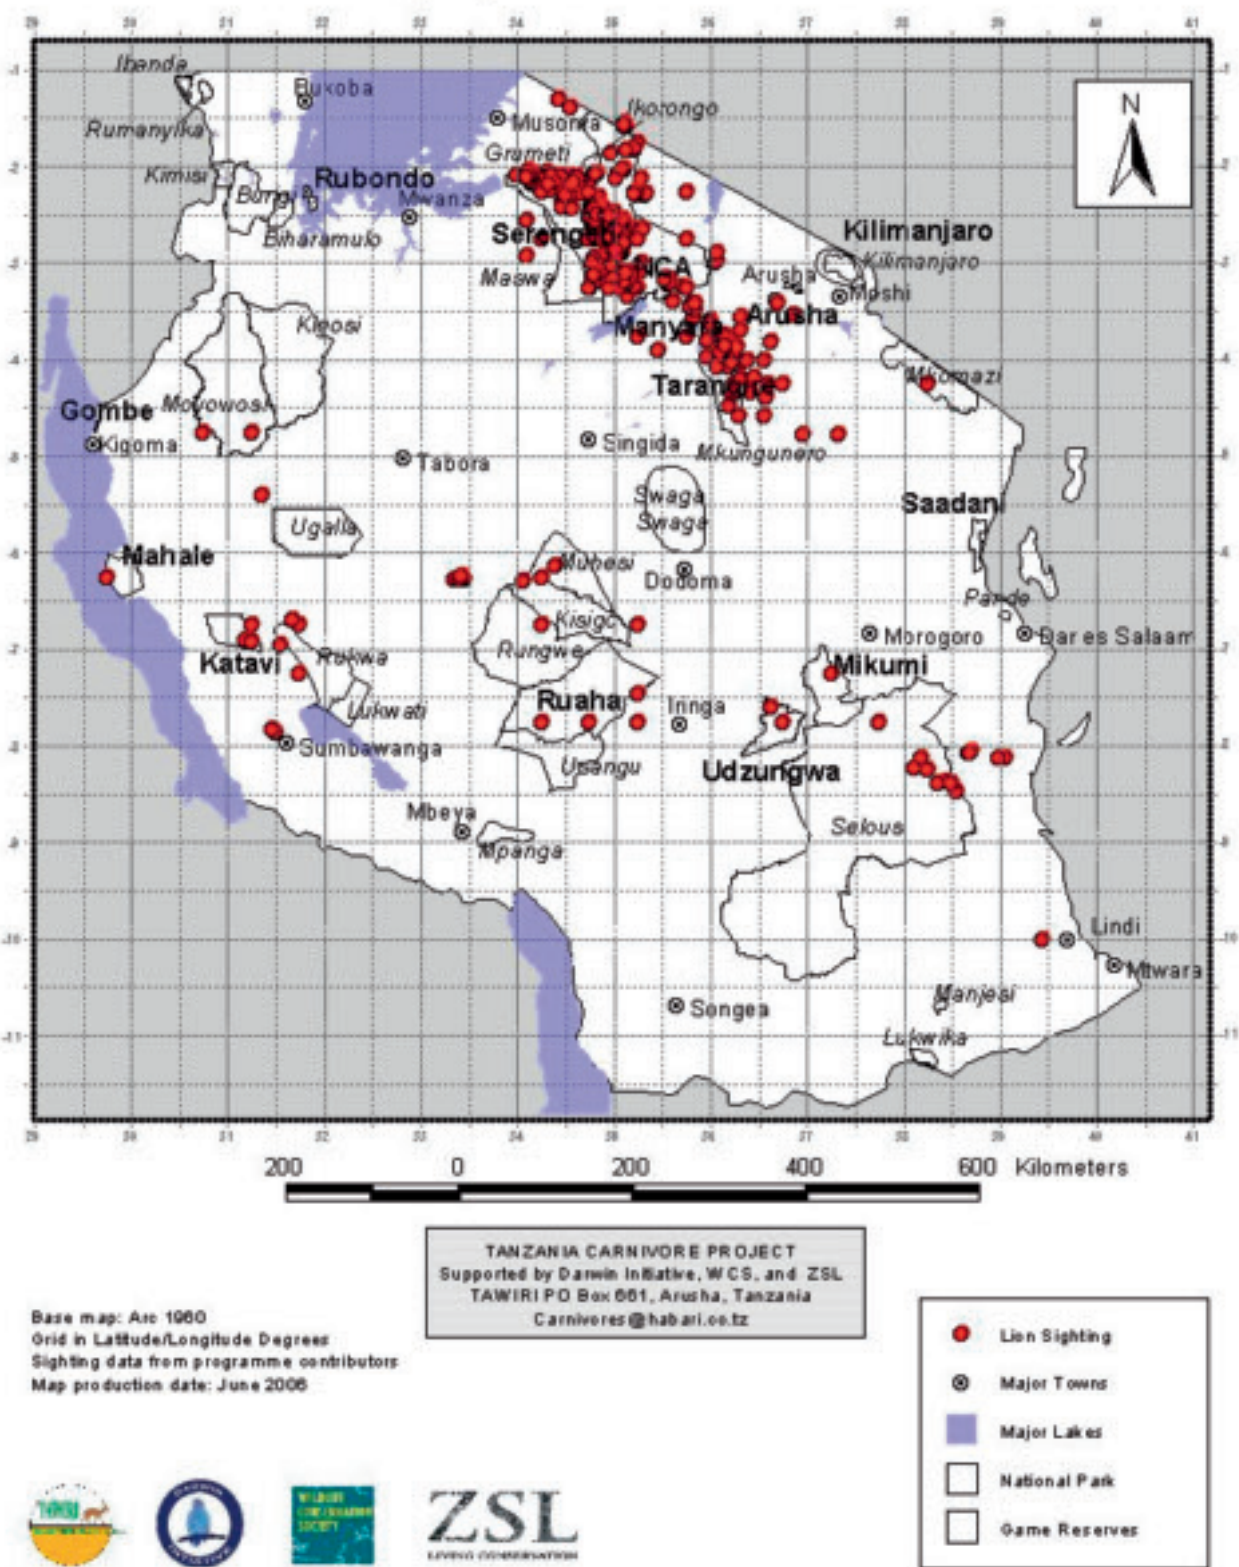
N

Ibanda
Bukoba
Rumanyika
Musoma
Ikorongo
Grumeti
Kimisi
Rubondo
Burigi
Mwanza
Biharamulo
Serengeti
Kilimanjaro
Kilimanjaro
Maswa
NCA
Arusha
Moshi
Kigosi
Manyara
Arusha
Tarangire
Mkomazi
Gombe
Moyowosi
Kigoma
Singida
Mkungunero
Tabora
Swaga
Swaga
Saadani
Ugalla
Mahale
Muhesi
Dodoma
Pande
Kisigo
Morogoro
Dar es Salaam
Katavi
Rukwa
Rungwe
Mikumi
Ruaha
Iringa
Lukwati
Sumbawanga
Usangu
Udzungwa
Mbeya
Selous
Mpanga
Lindi
Mtwara
Songea
Manjesi
Lukwika

200 0 200 400 600 Kilometers

TANZANIA CARNIVORE PROJECT
Supported by Darwin Initiative, WCS, and ZSL
TAWIRI PO Box 661, Arusha, Tanzania
Carnivores@habari.co.tz

Base map: Arc 1960
Grid in Latitude/Longitude Degrees
Sighting data from programme contributors
Map production date: June 2006

Lion Sighting
Major Towns
Major Lakes
National Park
Game Reserves

ZSL